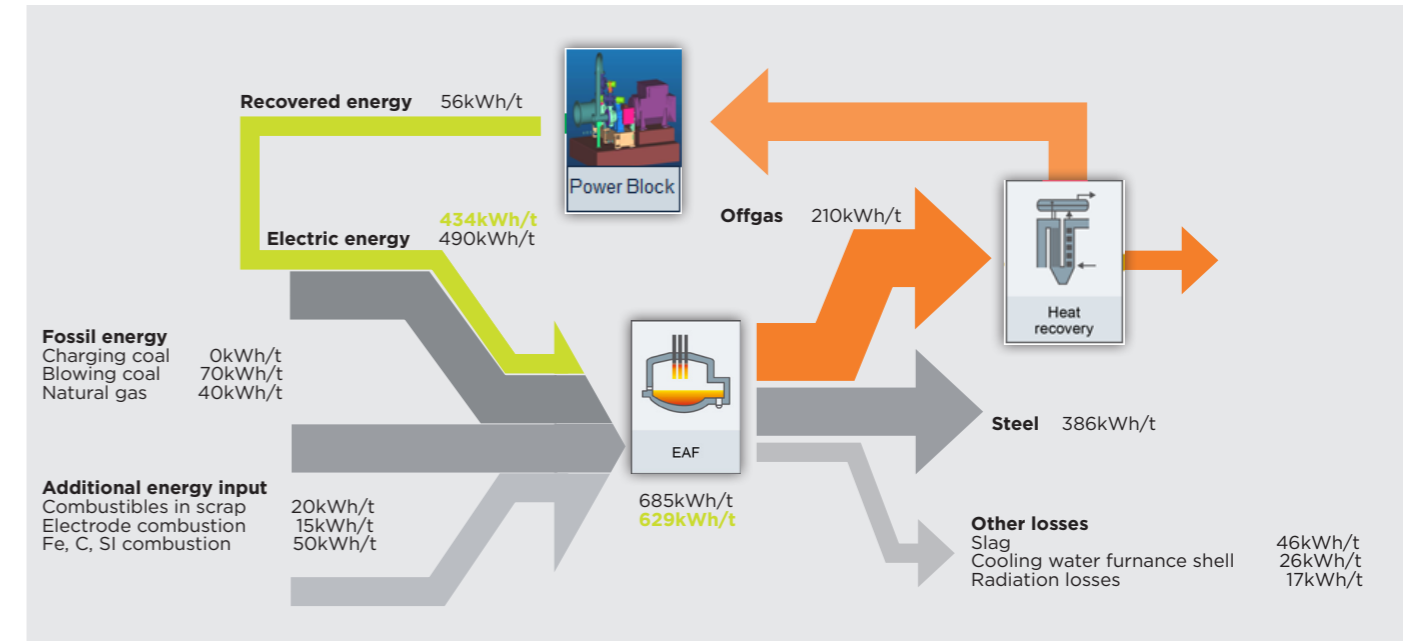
Recovered energy 56kWh/t

Power Block

434kWh/t
Electric energy 490kWh/t

Offgas 210kWh/t

Heat recovery

Fossil energy
Charging coal 0kWh/t
Blowing coal 70kWh/t
Natural gas 40kWh/t

EAF

Steel 386kWh/t

Additional energy input
Combustibles in scrap 20kWh/t
Electrode combustion 15kWh/t
Fe, C, SI combustion 50kWh/t

685kWh/t
629kWh/t

Other losses
Slag 46kWh/t
Cooling water furnance shell 26kWh/t
Radiation losses 17kWh/t